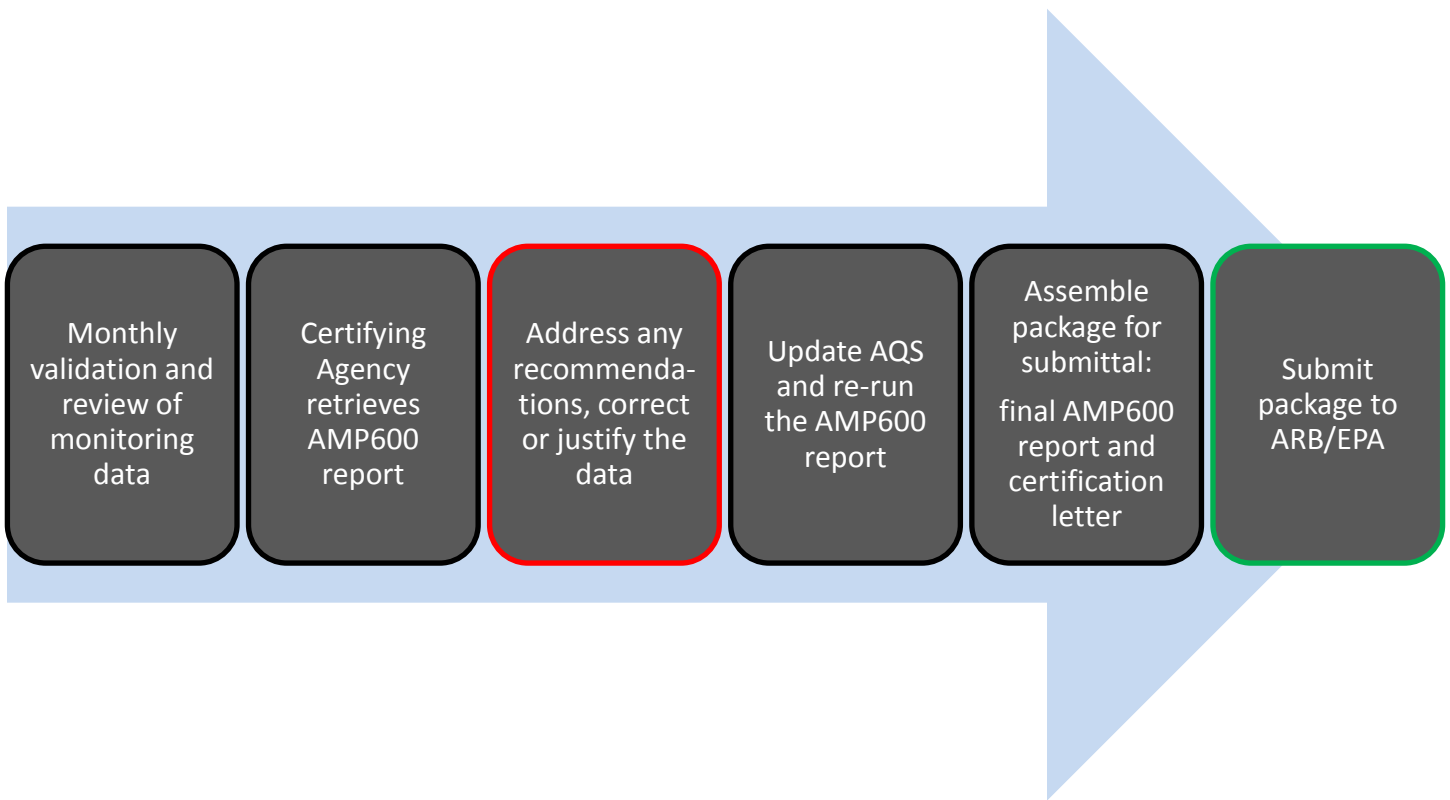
Monthly validation and review of monitoring data

Certifying Agency retrieves AMP600 report

Address any recommendations, correct or justify the data

Update AQS and re-run the AMP600 report

Assemble package for submittal:

final AMP600 report and certification letter

Submit package to ARB/EPA